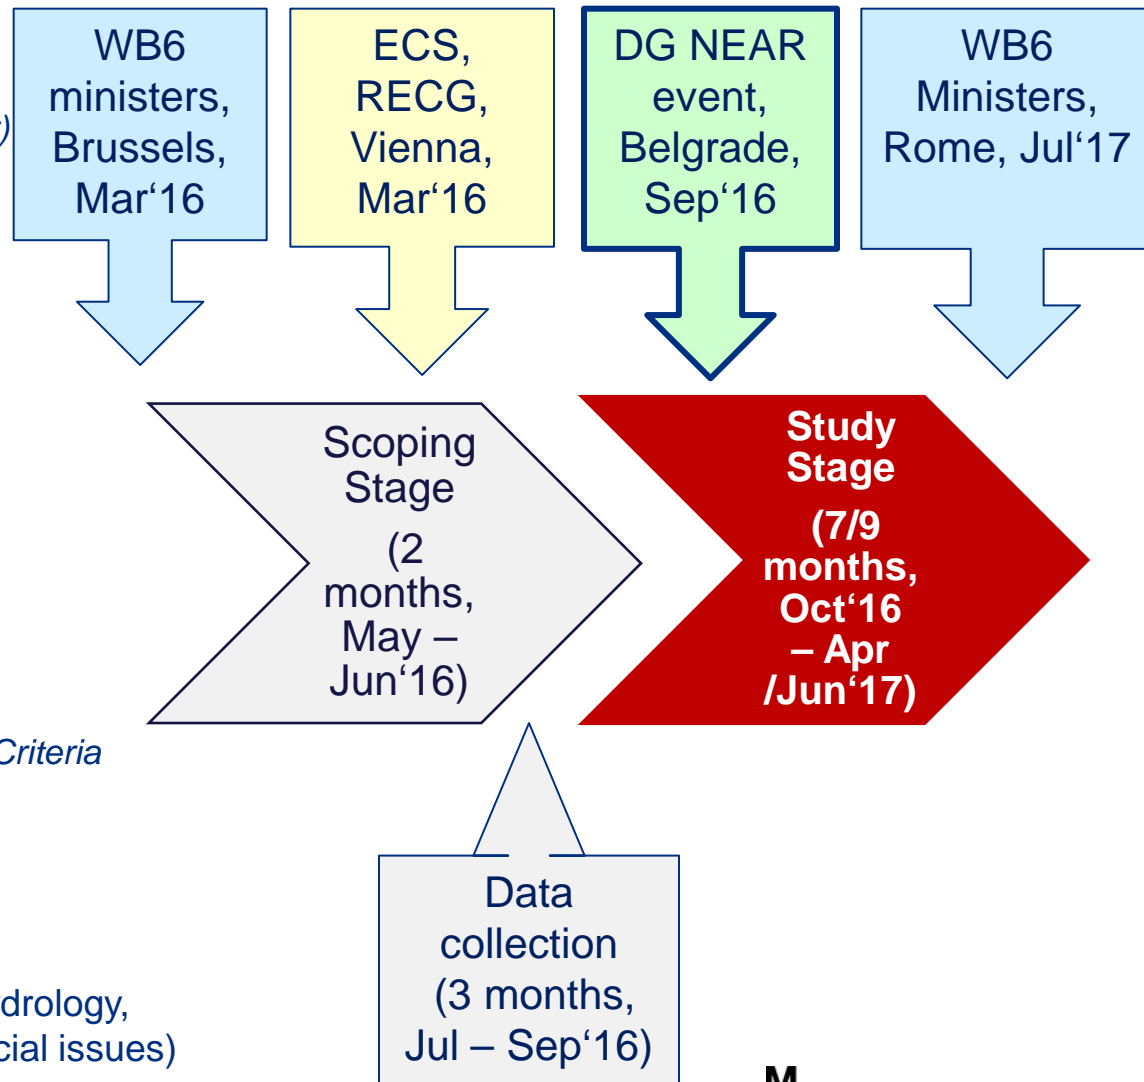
WB6 ministers, Brussels, Mar‘16

ECS, RECG, Vienna, Mar‘16

DG NEAR event, Belgrade, Sep‘16

WB6 Ministers, Rome, Jul‘17

)

Scoping Stage

(2 months, May – Jun‘16)

Study Stage

(7/9 months, Oct‘16 – Apr /Jun‘17)

Criteria

Data collection (3 months, Jul – Sep‘16)

drology,
cial issues)

M